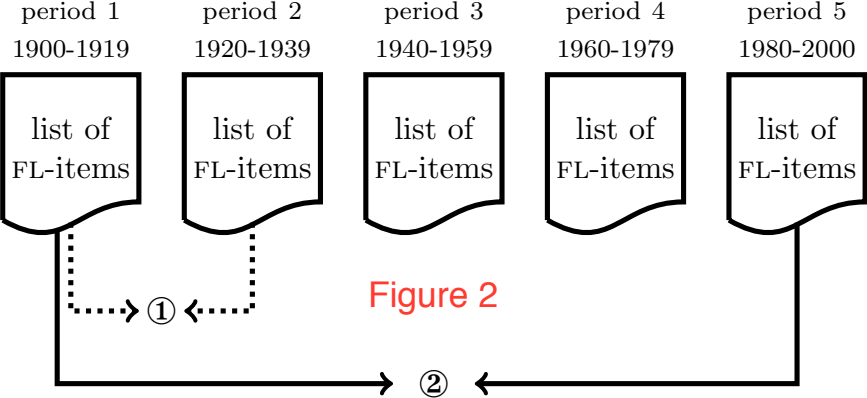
period 1
1900-1919

period 2
1920-1939

period 3
1940-1959

period 4
1960-1979

period 5
1980-2000

list of FL-items

list of FL-items

list of FL-items

list of FL-items

list of FL-items

①

Figure 2

②